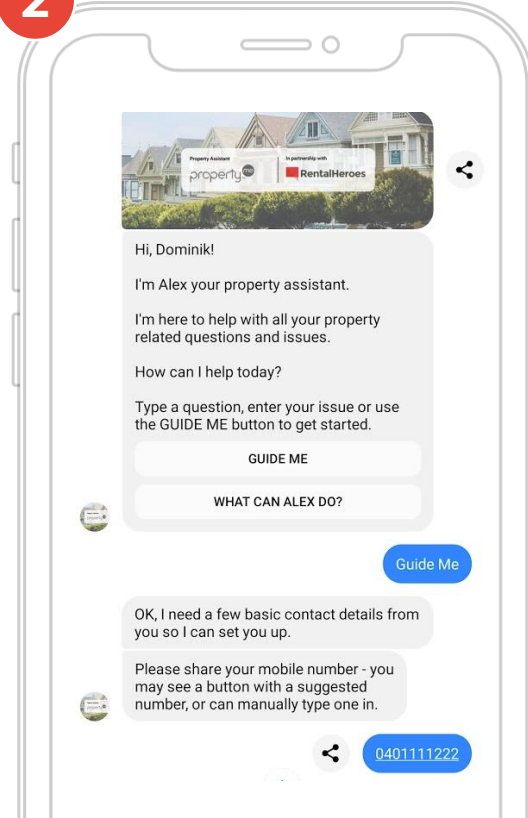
2

Property Assistant
propertyme
In partnership with
RentalHeroes

Hi, Dominik!

I'm Alex your property assistant.

I'm here to help with all your property related questions and issues.

How can I help today?

Type a question, enter your issue or use the GUIDE ME button to get started.

GUIDE ME

WHAT CAN ALEX DO?

Guide Me

OK, I need a few basic contact details from you so I can set you up.

Please share your mobile number - you may see a button with a suggested number, or can manually type one in.

0401111222